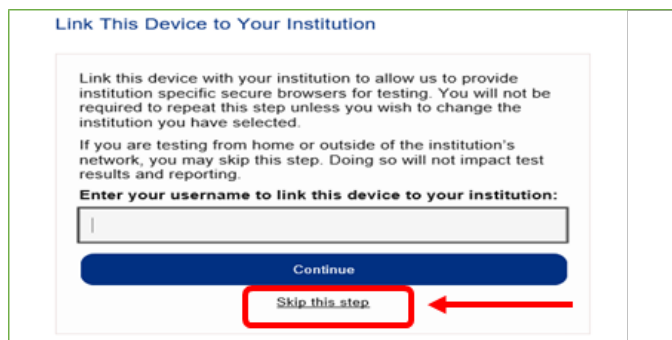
Link This Device to Your Institution

Link this device with your institution to allow us to provide institution specific secure browsers for testing. You will not be required to repeat this step unless you wish to change the institution you have selected.

If you are testing from home or outside of the institution's network, you may skip this step. Doing so will not impact test results and reporting.

Enter your username to link this device to your institution:

Continue

Skip this step